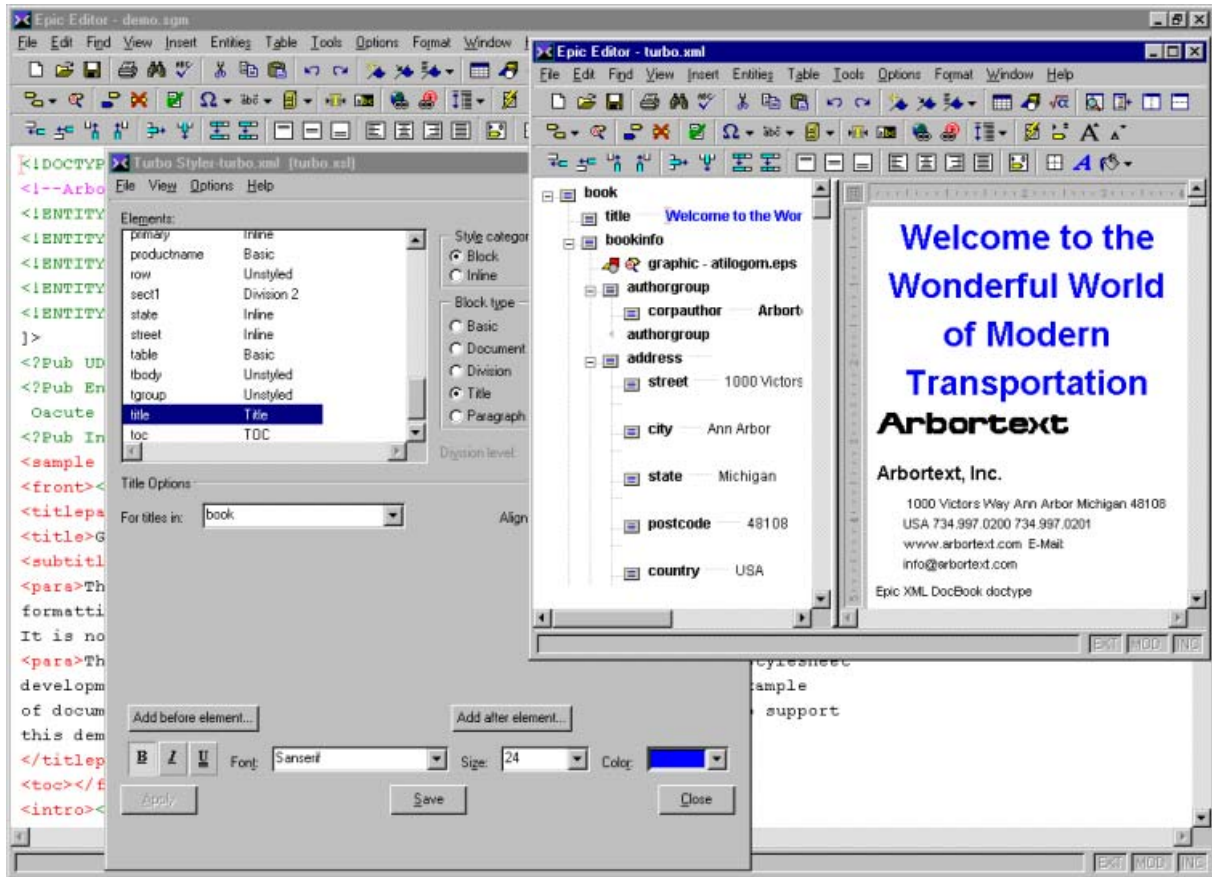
Epic Editor - demo.sgm

File Edit Find View Insert Entities Table Tools Options Format Window

<!DOCTYP
<!--Arbo
<!ENTITY
<!ENTITY
<!ENTITY
<!ENTITY
<!ENTITY
]>
<?Pub UD
<?Pub En
Oacute
<?Pub In
<sample
<front><
<titlepa
<title>G
<subtitl
<para>Th
formatti
It is no
<para>Th
developm
of docum
this dem
</titlep
<toc></f
<intro><

Turbo Styler-turbo.xml [turbo.xsl]

File View Options Help

Elements:

| | |
|---|---|
| primary | Inline |
| productname | Basic |
| row | Unstyled |
| sect1 | Division 2 |
| state | Inline |
| street | Inline |
| table | Basic |
| tbody | Unstyled |
| tgroup | Unstyled |
| title | Title |
| toc | TOC |

Style categor
Block
Inline

Block type
Basic
Document
Division
Title
Paragraph

Division level:

Title Options

For titles in: book

Align

Add before element...

Add after element...

B I U Font: Sanserif Size: 24 Color:

Apply Save Close

Epic Editor - turbo.xml

File Edit Find View Insert Entities Table Tools Options Format Window Help

book
title Welcome to the Wor
bookinfo
graphic - atilogom.eps
authorgroup
corpauthor Arbort
authorgroup
address
street 1000 Victors
city Ann Arbor
state Michigan
postcode 48108
country USA

Welcome to the Wonderful World of Modern Transportation

Arbortext

Arbortext, Inc.

1000 Victors Way Ann Arbor Michigan 48108 USA 734.997.0200 734.997.0201 www.arbortext.com E-Mail: info@arbortext.com

Epic XML DocBook doctype

EXT MOD INC

cylesheet
ample
support

EXT MOD INC